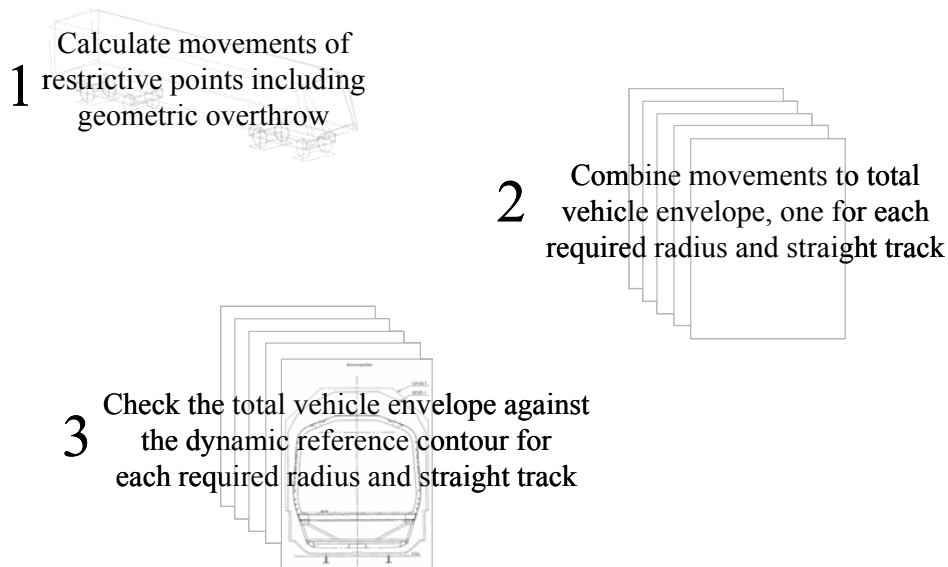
1 Calculate movements of restrictive points including geometric overthrow

2 Combine movements to total vehicle envelope, one for each required radius and straight track

3 Check the total vehicle envelope against the dynamic reference contour for each required radius and straight track